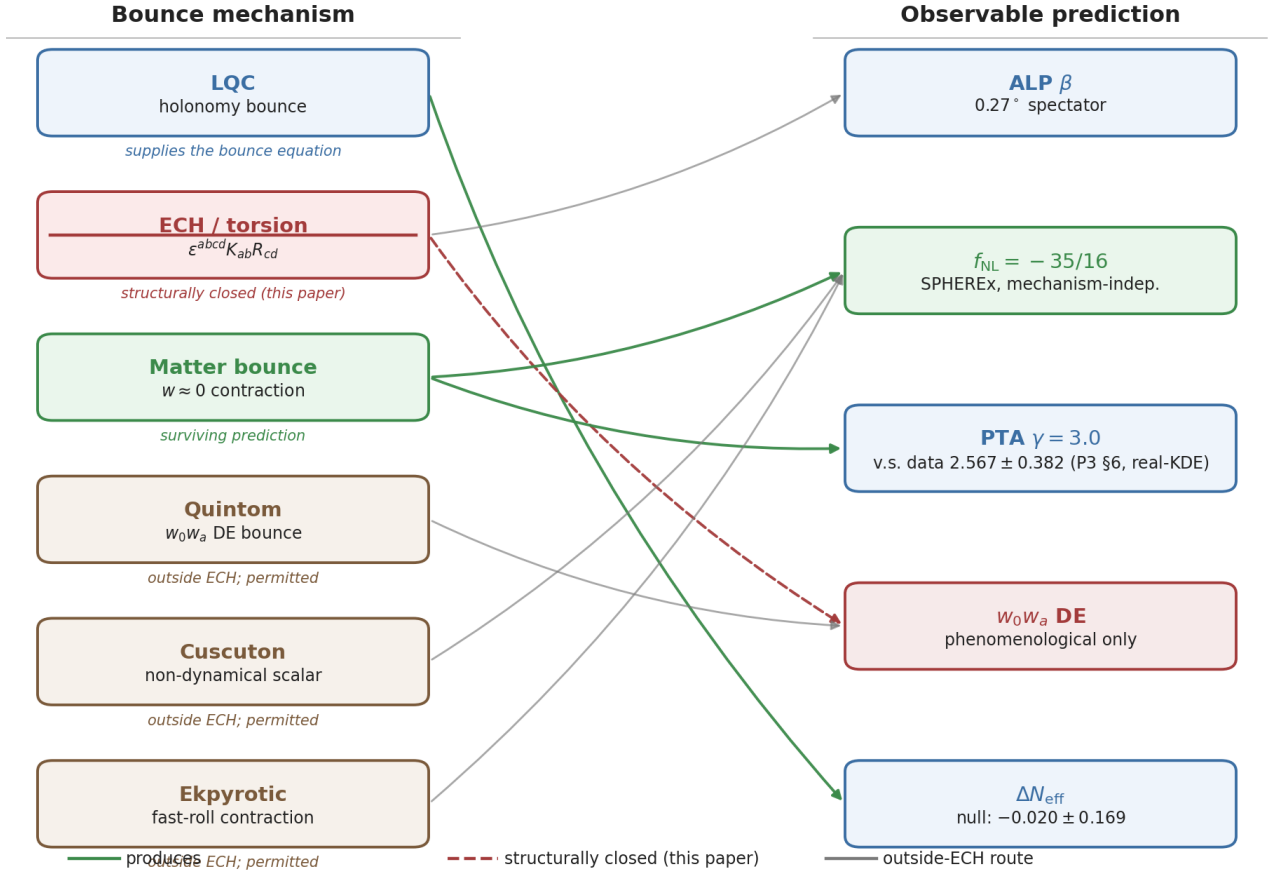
Bounce mechanism

Observable prediction

LQC
holonomy bounce
supplies the bounce equation

ECH / torsion
$\varepsilon^{abcd}K_{ab}R_{cd}$
structurally closed (this paper)

Matter bounce
$w \approx 0$ contraction
surviving prediction

Quintom
$w_0 w_a$ DE bounce
outside ECH; permitted

Cuscuton
non-dynamical scalar
outside ECH; permitted

Ekpyrotic
fast-roll contraction
outside ECH; permitted

ALP $\beta$
$0.27^\circ$ spectator

$f_{\rm NL} = -35/16$
SPHEREx, mechanism-indep.

PTA $\gamma = 3.0$
v.s. data $2.567 \pm 0.382$ (P3 §6, real-KDE)

$w_0 w_a$ DE
phenomenological only

$\Delta N_{\rm eff}$
null: $-0.020 \pm 0.169$

produces
structurally closed (this paper)
outside-ECH route